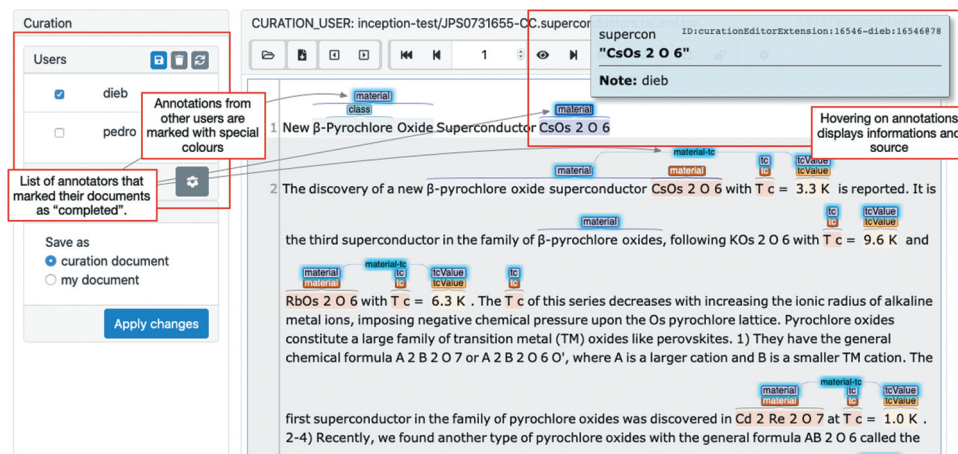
Curation

Users

dieb

pedro

Annotations from other users are marked with special colours

List of annotators that marked their documents as "completed".

Save as

curation document

my document

Apply changes

CURATION_USER: inception-test/JPS0731655-CC.supercon

1

supercon

ID:curationEditorExtension:16546-dieb:16546?78

"CsOs 2 O 6"

Note: dieb

Hovering on annotations displays informations and source

material

class

1 New β-Pyrochlore Oxide Superconductor CsOs 2 O 6

material-tc

material

material

tc

tcValue

2 The discovery of a new β-pyrochlore oxide superconductor CsOs 2 O 6 with T c = 3.3 K is reported. It is

material

tc

tcValue

the third superconductor in the family of β-pyrochlore oxides, following KOs 2 O 6 with T c = 9.6 K and

material-tc

material

material

tc

tc

tcValue

tc

RbOs 2 O 6 with T c = 6.3 K . The T c of this series decreases with increasing the ionic radius of alkaline metal ions, imposing negative chemical pressure upon the Os pyrochlore lattice. Pyrochlore oxides constitute a large family of transition metal (TM) oxides like perovskites. 1) They have the general chemical formula A 2 B 2 O 7 or A 2 B 2 O 6 O', where A is a larger cation and B is a smaller TM cation. The

material-tc

material

material

tc

tc

tcValue

first superconductor in the family of pyrochlore oxides was discovered in Cd 2 Re 2 O 7 at T c = 1.0 K . 2-4) Recently, we found another type of pyrochlore oxides with the general formula AB 2 O 6 called the